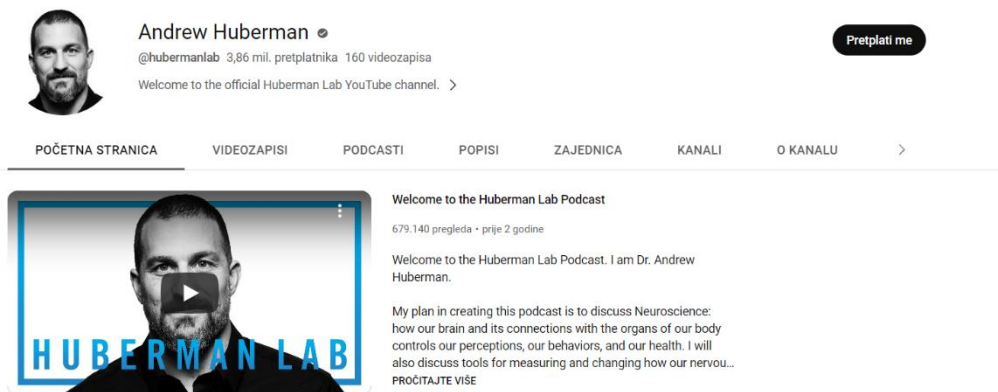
Andrew Huberman

@hubermanlab 3,86 mil. pretplatnika 160 videozapisa

Welcome to the official Huberman Lab YouTube channel. >

Pretplati me

POČETNA STRANICA VIDEOZAPISI PODCASTI POPISI ZAJEDNICA KANALI O KANALU >

HUBERMAN LAB

Welcome to the Huberman Lab Podcast

679.140 pregleda • prije 2 godine

Welcome to the Huberman Lab Podcast. I am Dr. Andrew Huberman.

My plan in creating this podcast is to discuss Neuroscience: how our brain and its connections with the organs of our body controls our perceptions, our behaviors, and our health. I will also discuss tools for measuring and changing how our nervou...

PROČITAJTE VIŠE